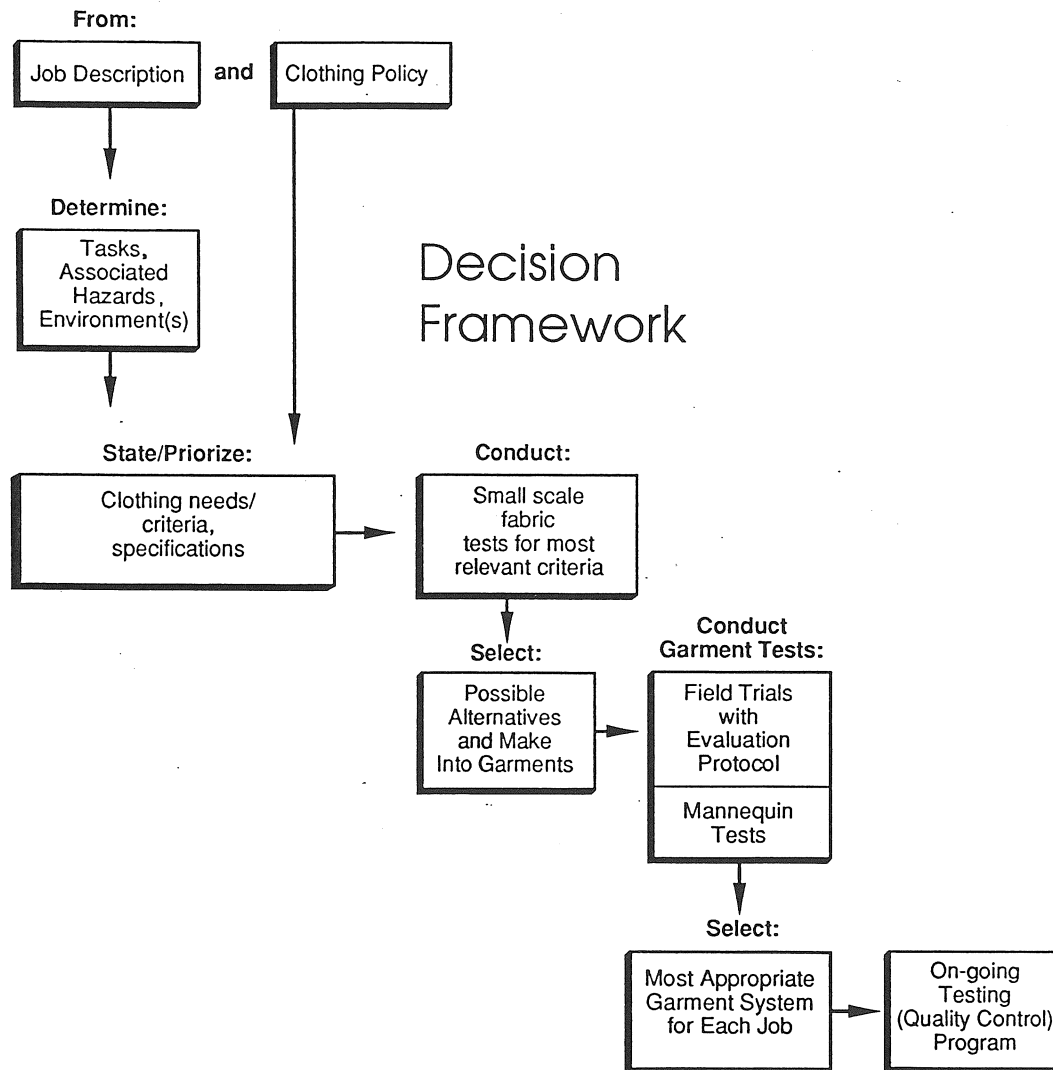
From:

Job Description

and

Clothing Policy

Decision Framework

Determine:

Tasks, Associated Hazards, Environment(s)

State/Priorize:

Clothing needs/ criteria, specifications

Conduct:

Small scale fabric tests for most relevant criteria

Select:

Possible Alternatives and Make Into Garments

Conduct Garment Tests:

Field Trials with Evaluation Protocol

Mannequin Tests

Select:

Most Appropriate Garment System for Each Job

On-going Testing (Quality Control) Program